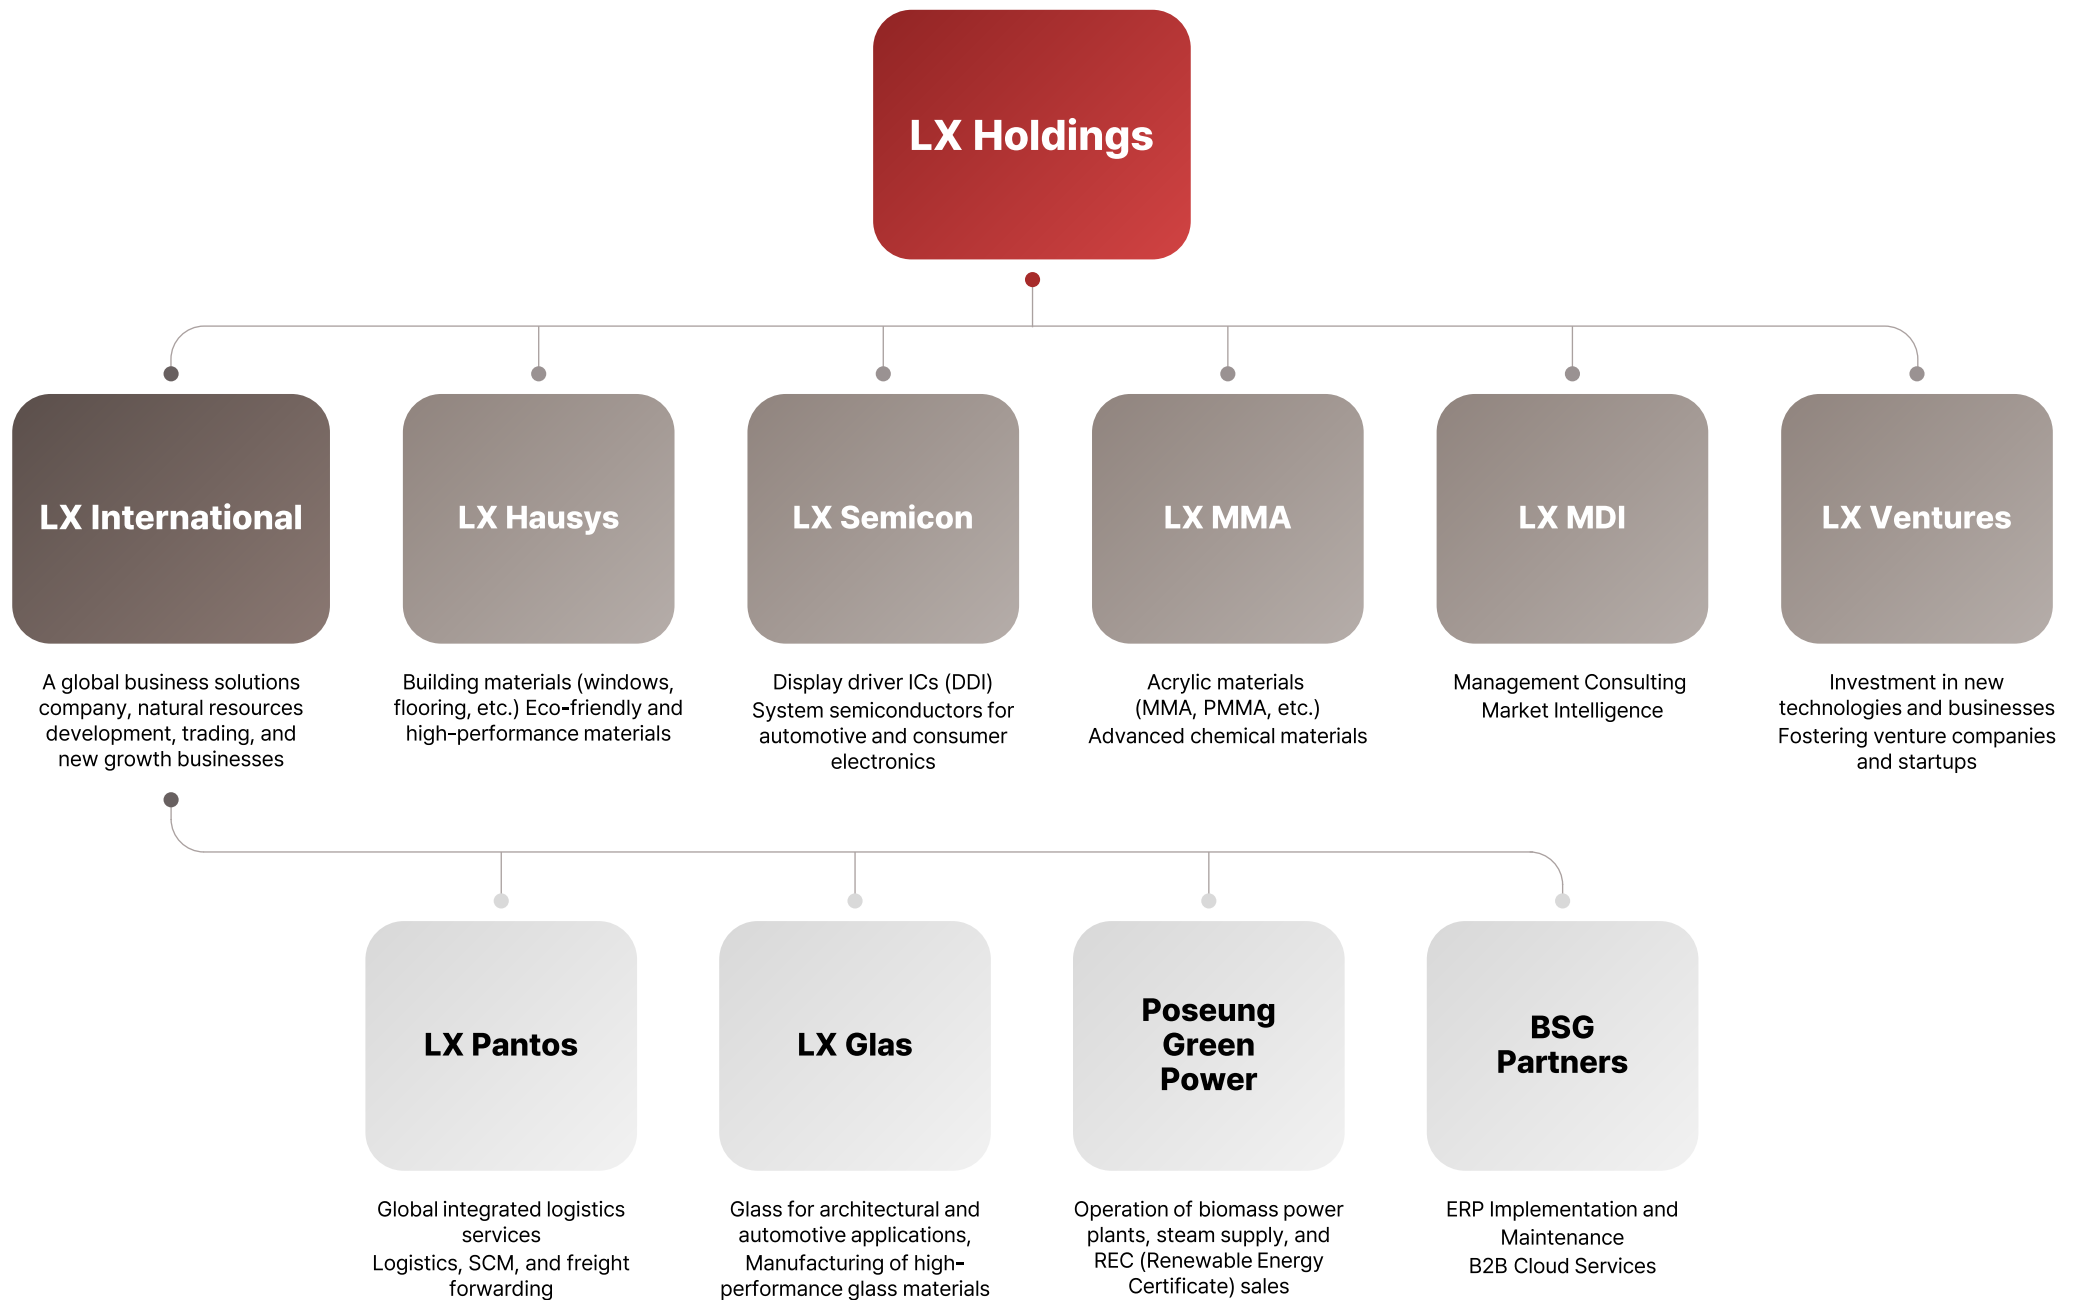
LX Holdings

LX International

A global business solutions company, natural resources development, trading, and new growth businesses

LX Hausys

Building materials (windows, flooring, etc.) Eco-friendly and high-performance materials

LX Semicon

Display driver ICs (DDI)
System semiconductors for automotive and consumer electronics

LX MMA

Acrylic materials (MMA, PMMA, etc.)
Advanced chemical materials

LX MDI

Management Consulting
Market Intelligence

LX Ventures

Investment in new technologies and businesses
Fostering venture companies and startups

LX Pantos

Global integrated logistics services
Logistics, SCM, and freight forwarding

LX Glas

Glass for architectural and automotive applications, Manufacturing of high-performance glass materials

Poseung Green Power

Operation of biomass power plants, steam supply, and REC (Renewable Energy Certificate) sales

BSG Partners

ERP Implementation and Maintenance
B2B Cloud Services